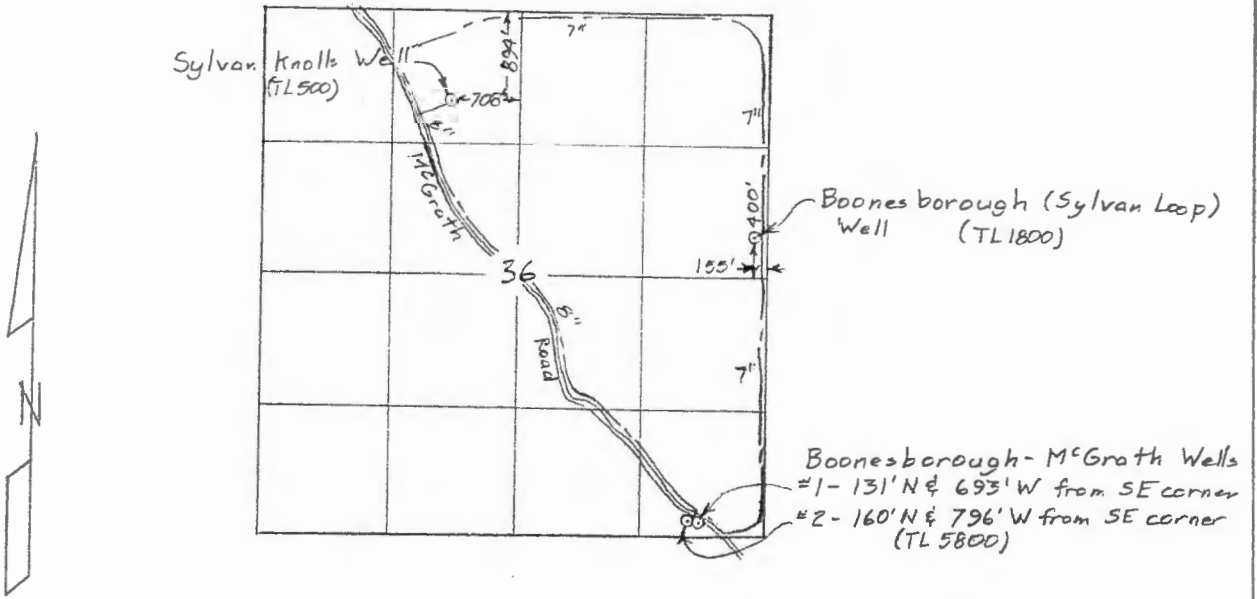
Sylvan Knolls Well
(TL500)
894'
706'
7"
8"
McGrath
7"
400'
Boonesborough (Sylvan Loop) Well (TL1800)
155'
36
8"
Road
7"
N
Boonesborough - McGrath Wells
#1 - 131' N & 693' W from SE corner
#2 - 160' N & 796' W from SE corner
(TL 5800)